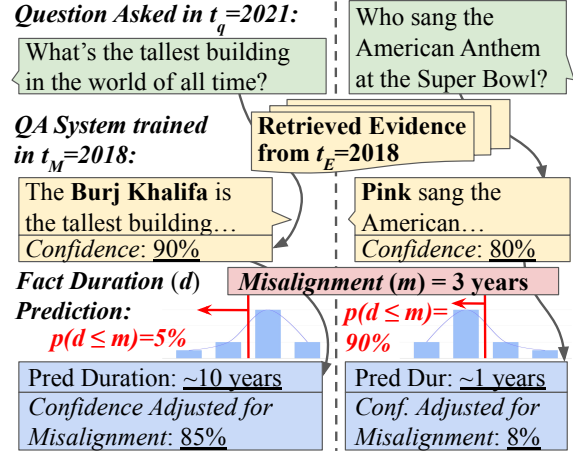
Question Asked in $t_q$=2021:

What's the tallest building in the world of all time?

Who sang the American Anthem at the Super Bowl?

QA System trained in $t_M$=2018:

Retrieved Evidence from $t_E$=2018

The Burj Khalifa is the tallest building…

Confidence: 90%

Pink sang the American…

Confidence: 80%

Fact Duration (d) Prediction:

Misalignment (m) = 3 years

$p(d \leq m)$=5%

$p(d \leq m)$= 90%

Pred Duration: ~10 years

Confidence Adjusted for Misalignment: 85%

Pred Dur: ~1 years

Conf. Adjusted for Misalignment: 8%